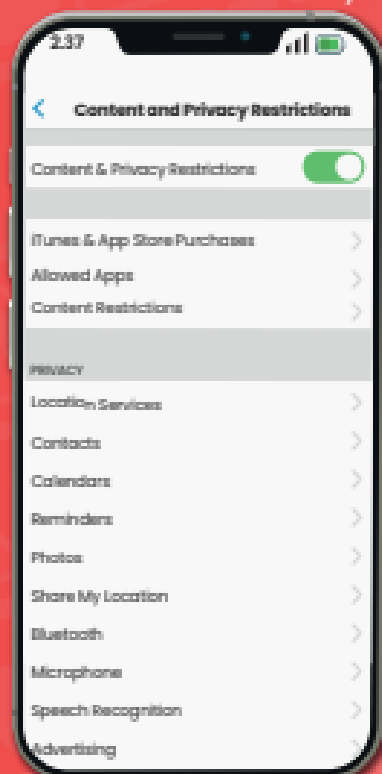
2:37

Content and Privacy Restrictions

Content & Privacy Restrictions

iTunes & App Store Purchases
Allowed Apps
Content Restrictions

PRIVACY
Location Services
Contacts
Calendars
Reminders
Photos
Share My Location
Bluetooth
Microphone
Speech Recognition
Advertising